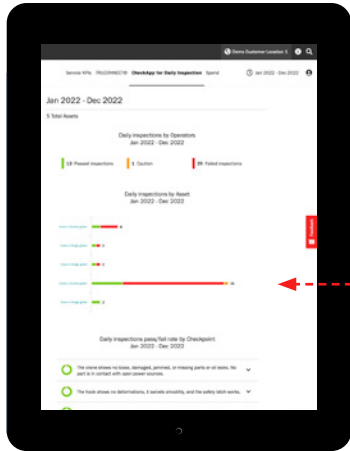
Demo Customer Location 1

Service KPIs TRUCONNECT® CheckApp for Daily Inspection Spend

Jan 2022 - Dec 2022

Jan 2022 - Dec 2022

5 Total Assets

Daily inspections by Operators
Jan 2022 - Dec 2022

13 Passed inspections 1 Caution 29 Failed inspections

Daily inspections by Asset
Jan 2022 - Dec 2022

Feedback

Daily inspections pass/fail rate by Checkpoint
Jan 2022 - Dec 2022

The crane shows no loose, damaged, jammed, or missing parts or oil leaks. No part is in contact with open power sources.

The hook shows no deformations, it swivels smoothly, and the safety latch works.